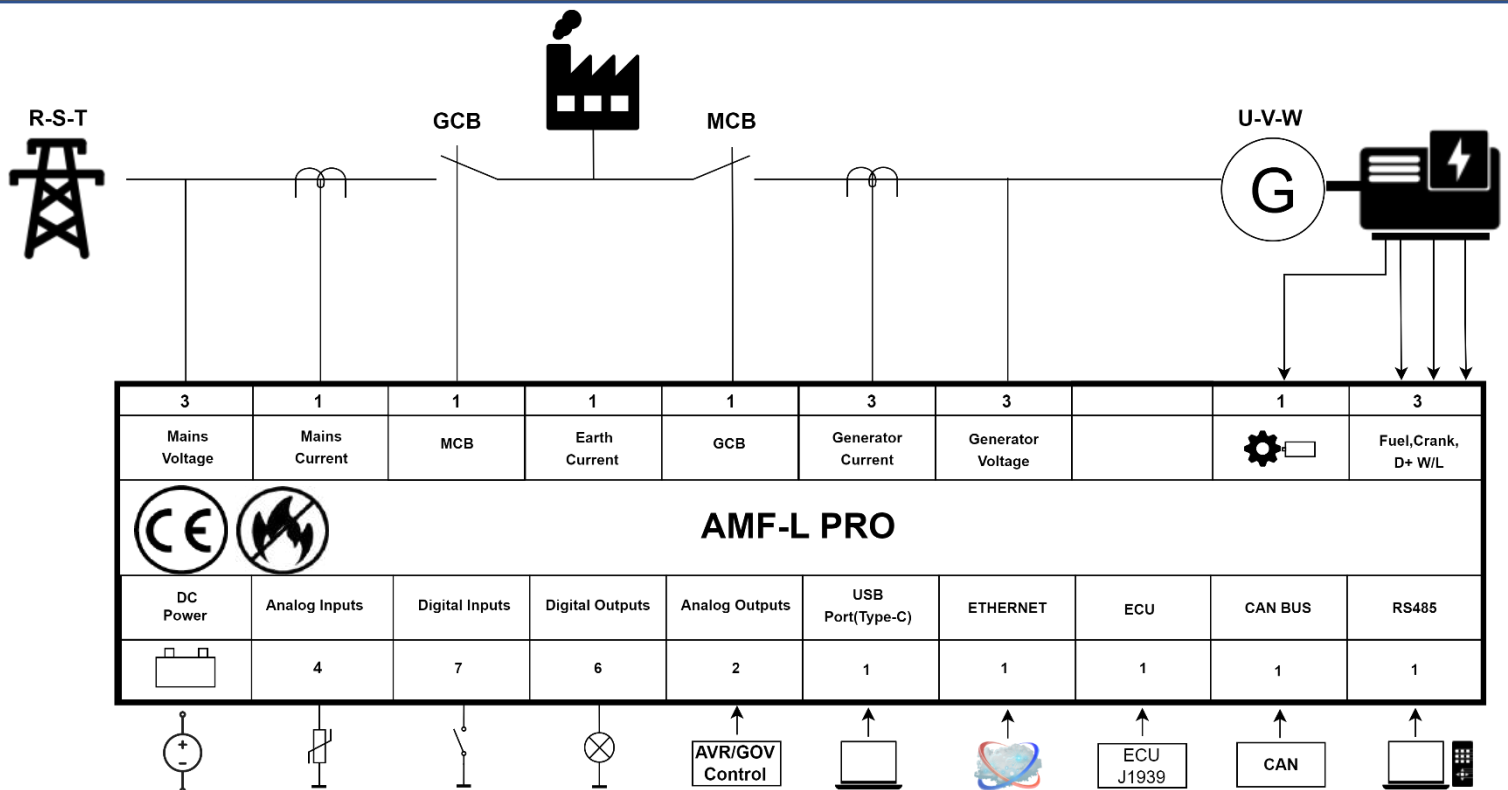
R-S-T

GCB

MCB

U-V-W

G

| 3 | 1 | 1 | 1 | 1 | 3 | 3 | | 1 | 3 |
|---|---|---|---|---|---|---|---|---|---|
| Mains Voltage | Mains Current | MCB | Earth Current | GCB | Generator Current | Generator Voltage | | | Fuel,Crank, D+ W/L |

CE

AMF-L PRO

| DC Power | Analog Inputs | Digital Inputs | Digital Outputs | Analog Outputs | USB Port(Type-C) | ETHERNET | ECU | CAN BUS | RS485 |
|---|---|---|---|---|---|---|---|---|---|
| | 4 | 7 | 6 | 2 | 1 | 1 | 1 | 1 | 1 |

+
-

AVR/GOV Control

ECU J1939

CAN